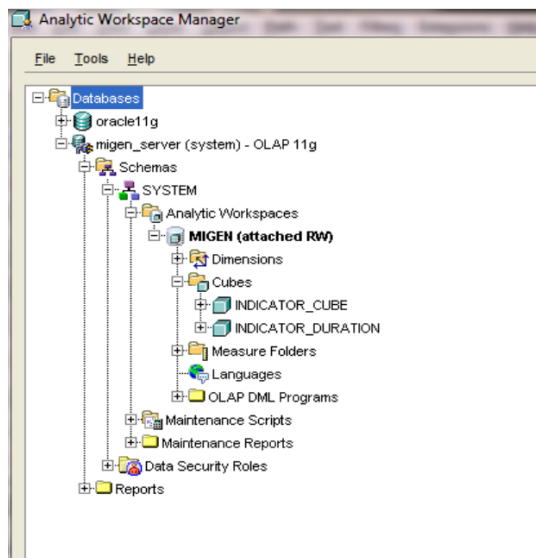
Analytic Workspace Manager

File Tools Help

Databases
oracle11g
migen_server (system) - OLAP 11g
Schemas
SYSTEM
Analytic Workspaces
MIGEN (attached RW)
Dimensions
Cubes
INDICATOR_CUBE
INDICATOR_DURATION
Measure Folders
Languages
OLAP DML Programs
Maintenance Scripts
Maintenance Reports
Data Security Roles
Reports